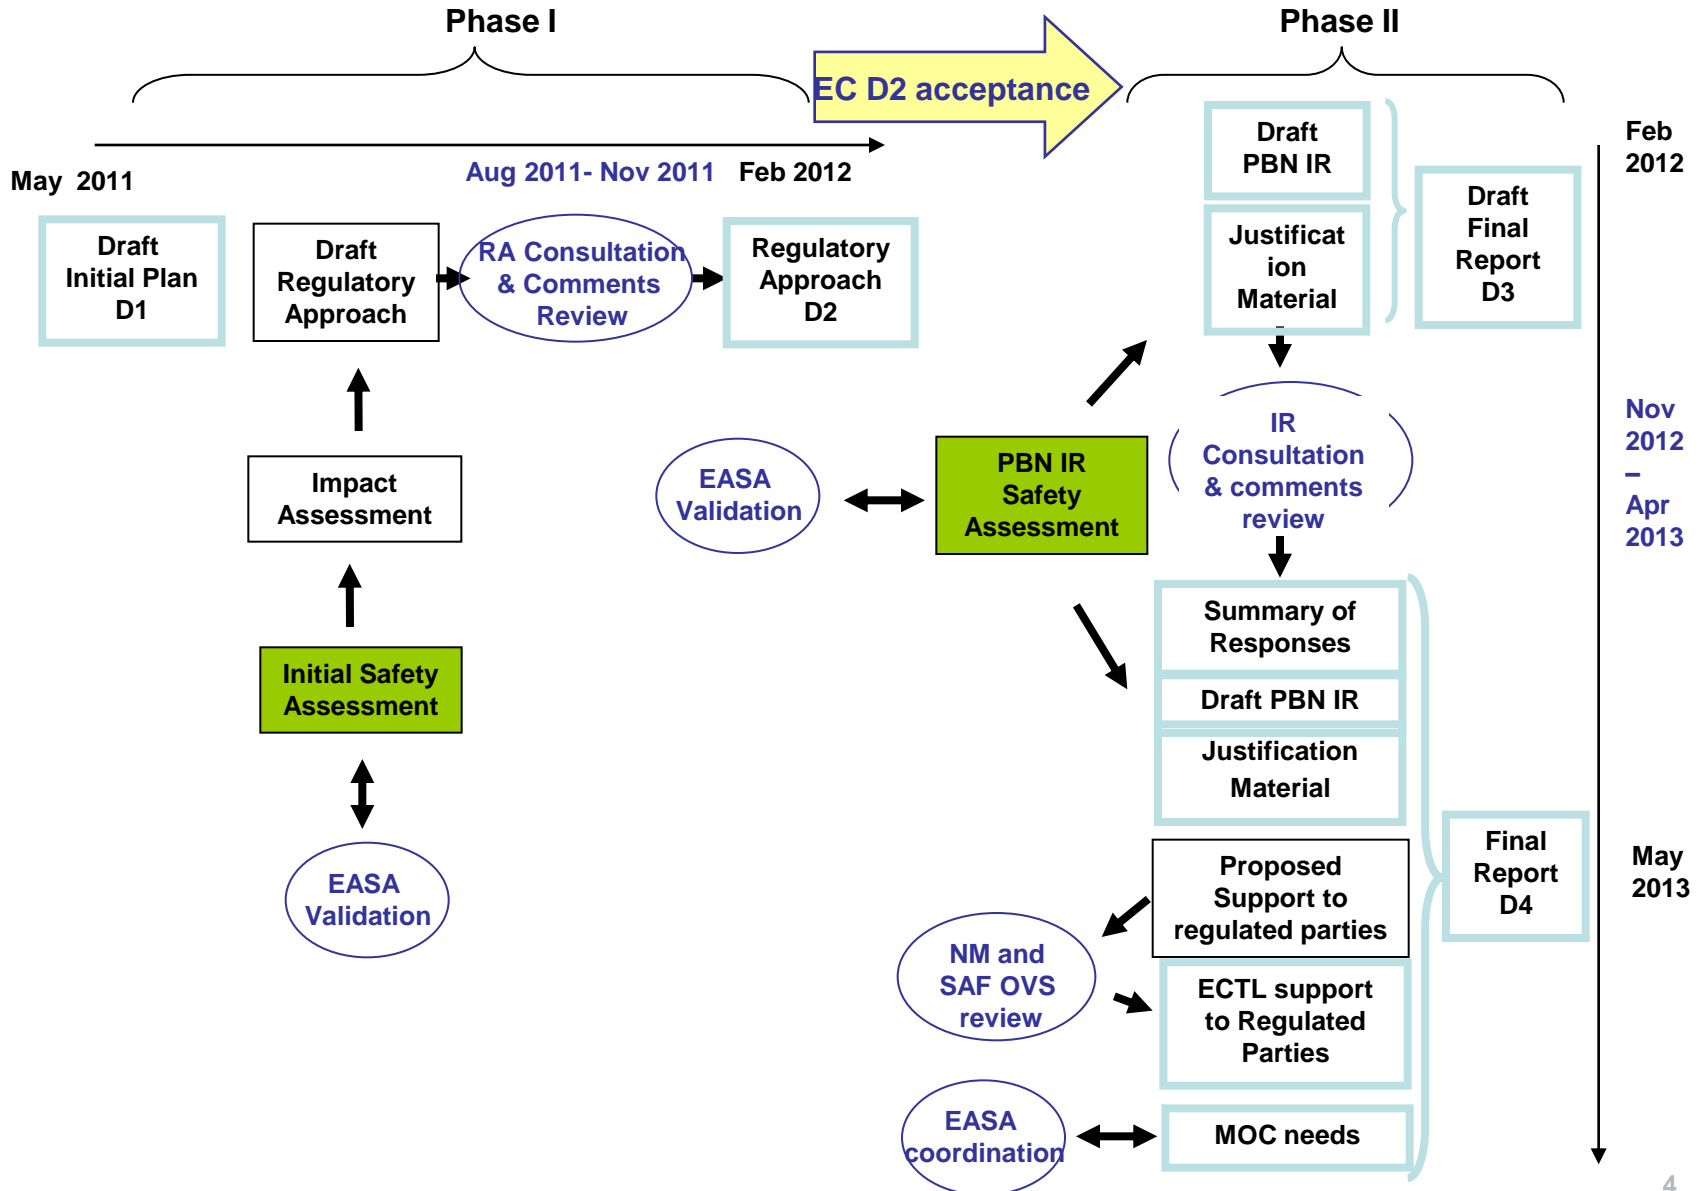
Phase I

EC D2 acceptance

Phase II

May 2011

Aug 2011- Nov 2011

Feb 2012

Draft Initial Plan D1

Draft Regulatory Approach

RA Consultation & Comments Review

Regulatory Approach D2

Impact Assessment

Initial Safety Assessment

EASA Validation

EASA Validation

PBN IR Safety Assessment

Draft PBN IR

Justification Material

Draft Final Report D3

Feb 2012

IR Consultation & comments review

Nov 2012 – Apr 2013

Summary of Responses

Draft PBN IR

Justification Material

Proposed Support to regulated parties

Final Report D4

May 2013

NM and SAF OVS review

ECTL support to Regulated Parties

EASA coordination

MOC needs

4